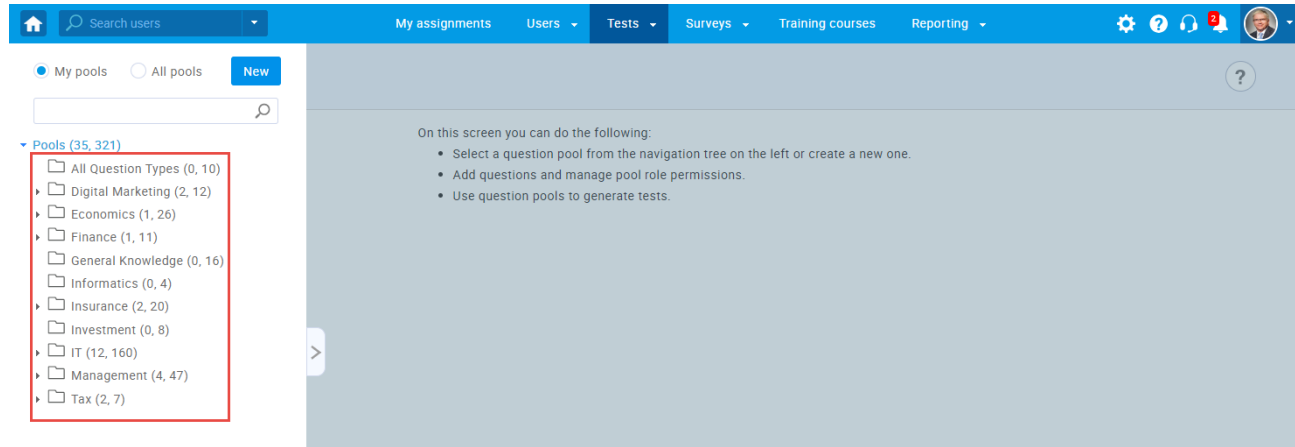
Search users

My assignments Users Tests Surveys Training courses Reporting

2

My pools All pools New

Pools (35, 321)
All Question Types (0, 10)
Digital Marketing (2, 12)
Economics (1, 26)
Finance (1, 11)
General Knowledge (0, 16)
Informatics (0, 4)
Insurance (2, 20)
Investment (0, 8)
IT (12, 160)
Management (4, 47)
Tax (2, 7)

?

On this screen you can do the following:
• Select a question pool from the navigation tree on the left or create a new one.
• Add questions and manage pool role permissions.
• Use question pools to generate tests.